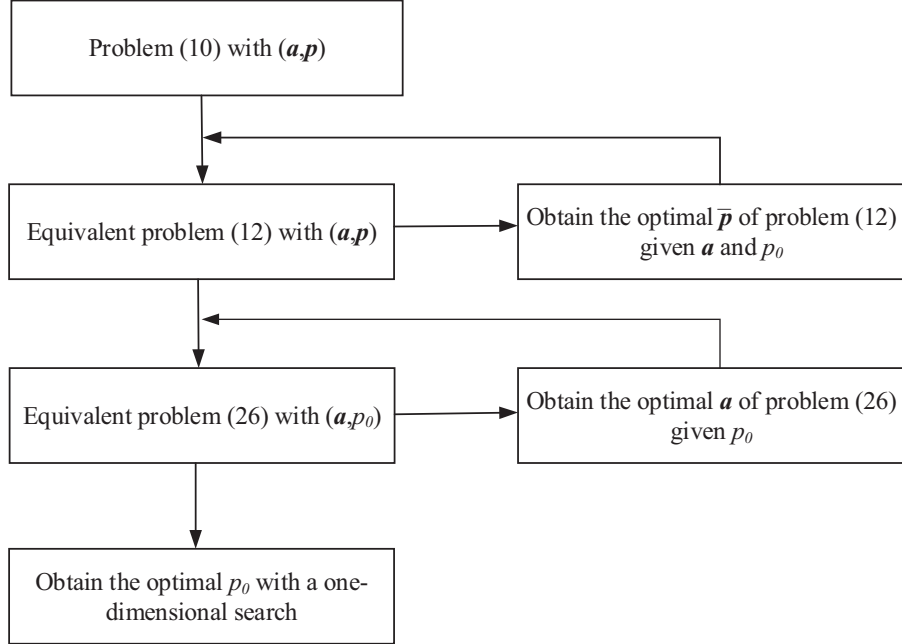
Problem (10) with $(\boldsymbol{a},\boldsymbol{p})$

Equivalent problem (12) with $(\boldsymbol{a},\boldsymbol{p})$

Obtain the optimal $\overline{\boldsymbol{p}}$ of problem (12) given $\boldsymbol{a}$ and $p_0$

Equivalent problem (26) with $(\boldsymbol{a},p_0)$

Obtain the optimal $\boldsymbol{a}$ of problem (26) given $p_0$

Obtain the optimal $p_0$ with a one-dimensional search